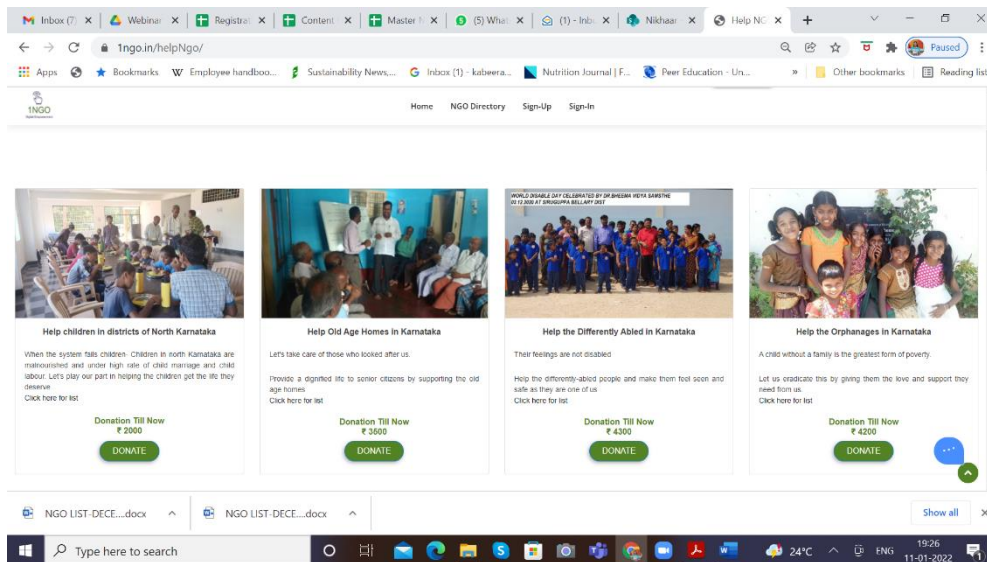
Inbox (7) × Webinar × Registrat × Content × Master × (5) What × (1) - Inbo × Nikhaar × Help NG × +

1ngo.in/helpNgo/

Paused

Apps Bookmarks Employee handboo... Sustainability News,... Inbox (1) - kabeera... Nutrition Journal | F... Peer Education - Un... » Other bookmarks Reading list

1NGO

Home NGO Directory Sign-Up Sign-In

WORLD DISABLE DAY CELEBRATED BY DR.BHEEMA VIDYA SAMSTHE 03.12.2020 AT SIRUGUPPA BELLARY DIST

Help children in districts of North Karnataka

When the system fails children- Children in north Karnataka are malnourished and under high rate of child marriage and child labour. Let's play our part in helping the children get the life they deserve
Click here for list

Donation Till Now
₹ 2000

DONATE

Help Old Age Homes in Karnataka

Let's take care of those who looked after us.

Provide a dignified life to senior citizens by supporting the old age homes
Click here for list

Donation Till Now
₹ 3600

DONATE

Help the Differently Abled in Karnataka

Their feelings are not disabled

Help the differently-abled people and make them feel seen and safe as they are one of us
Click here for list

Donation Till Now
₹ 4300

DONATE

Help the Orphanages in Karnataka

A child without a family is the greatest form of poverty.

Let us eradicate this by giving them the love and support they need from us.
Click here for list

Donation Till Now
₹ 4200

DONATE

NGO LIST-DECE....docx NGO LIST-DECE....docx Show all

Type here to search

24°C ENG 19:26 11-01-2022